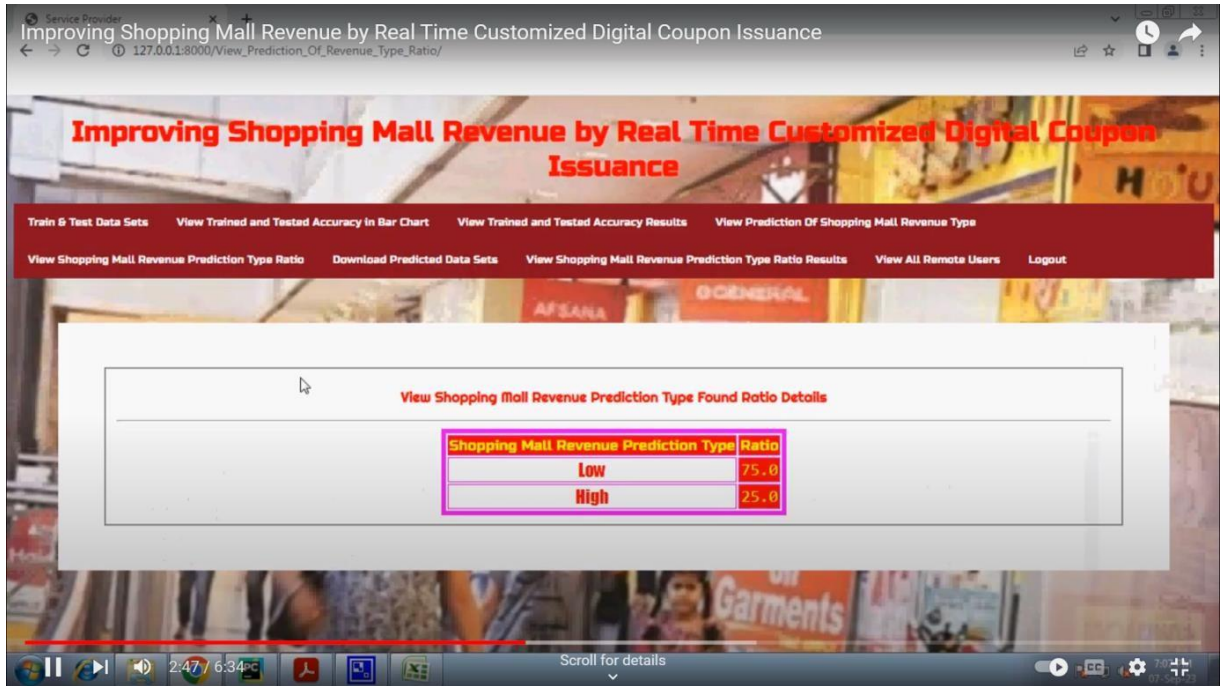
Service Provider

Improving Shopping Mall Revenue by Real Time Customized Digital Coupon Issuance

127.0.0.1:8000/View_Prediction_Of_Revenue_Type_Ratio/

Improving Shopping Mall Revenue by Real Time Customized Digital Coupon Issuance

Train & Test Data Sets
View Trained and Tested Accuracy in Bar Chart
View Trained and Tested Accuracy Results
View Prediction Of Shopping Mall Revenue Type
View Shopping Mall Revenue Prediction Type Ratio
Download Predicted Data Sets
View Shopping Mall Revenue Prediction Type Ratio Results
View All Remote Users
Logout

View Shopping Mall Revenue Prediction Type Found Ratio Details

| Shopping Mall Revenue Prediction Type | Ratio |
|---|---|
| Low | 75.0 |
| High | 25.0 |

Garments

2:47 / 6:34

Scroll for details